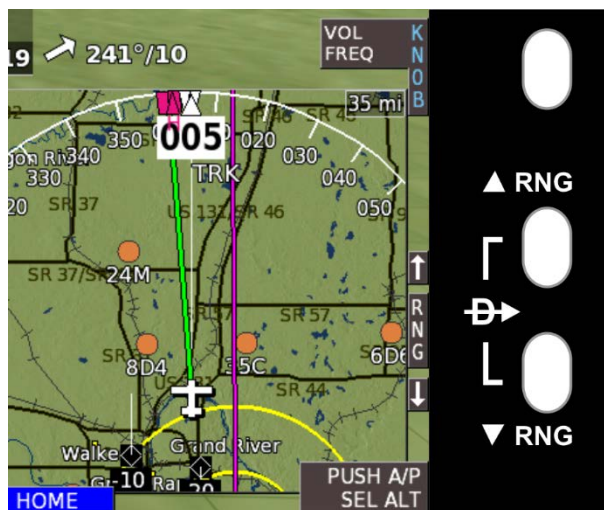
19 ↗ 241°/10

VOL FREQ

K N O B

35 mi

005

350 340 330 020 030 040 050

gon Ri

SR 46 SR 45

TRK

SR 37

US 131 SR 46

SR 37/S

24M

SR 57

SR 57

8D4

35C

6D6

SR 44

Walke

Grand River

-10

Gr Ra 20

HOME

PUSH A/P SEL ALT

↑ RNG ↓

▲ RNG

-D▸

▼ RNG